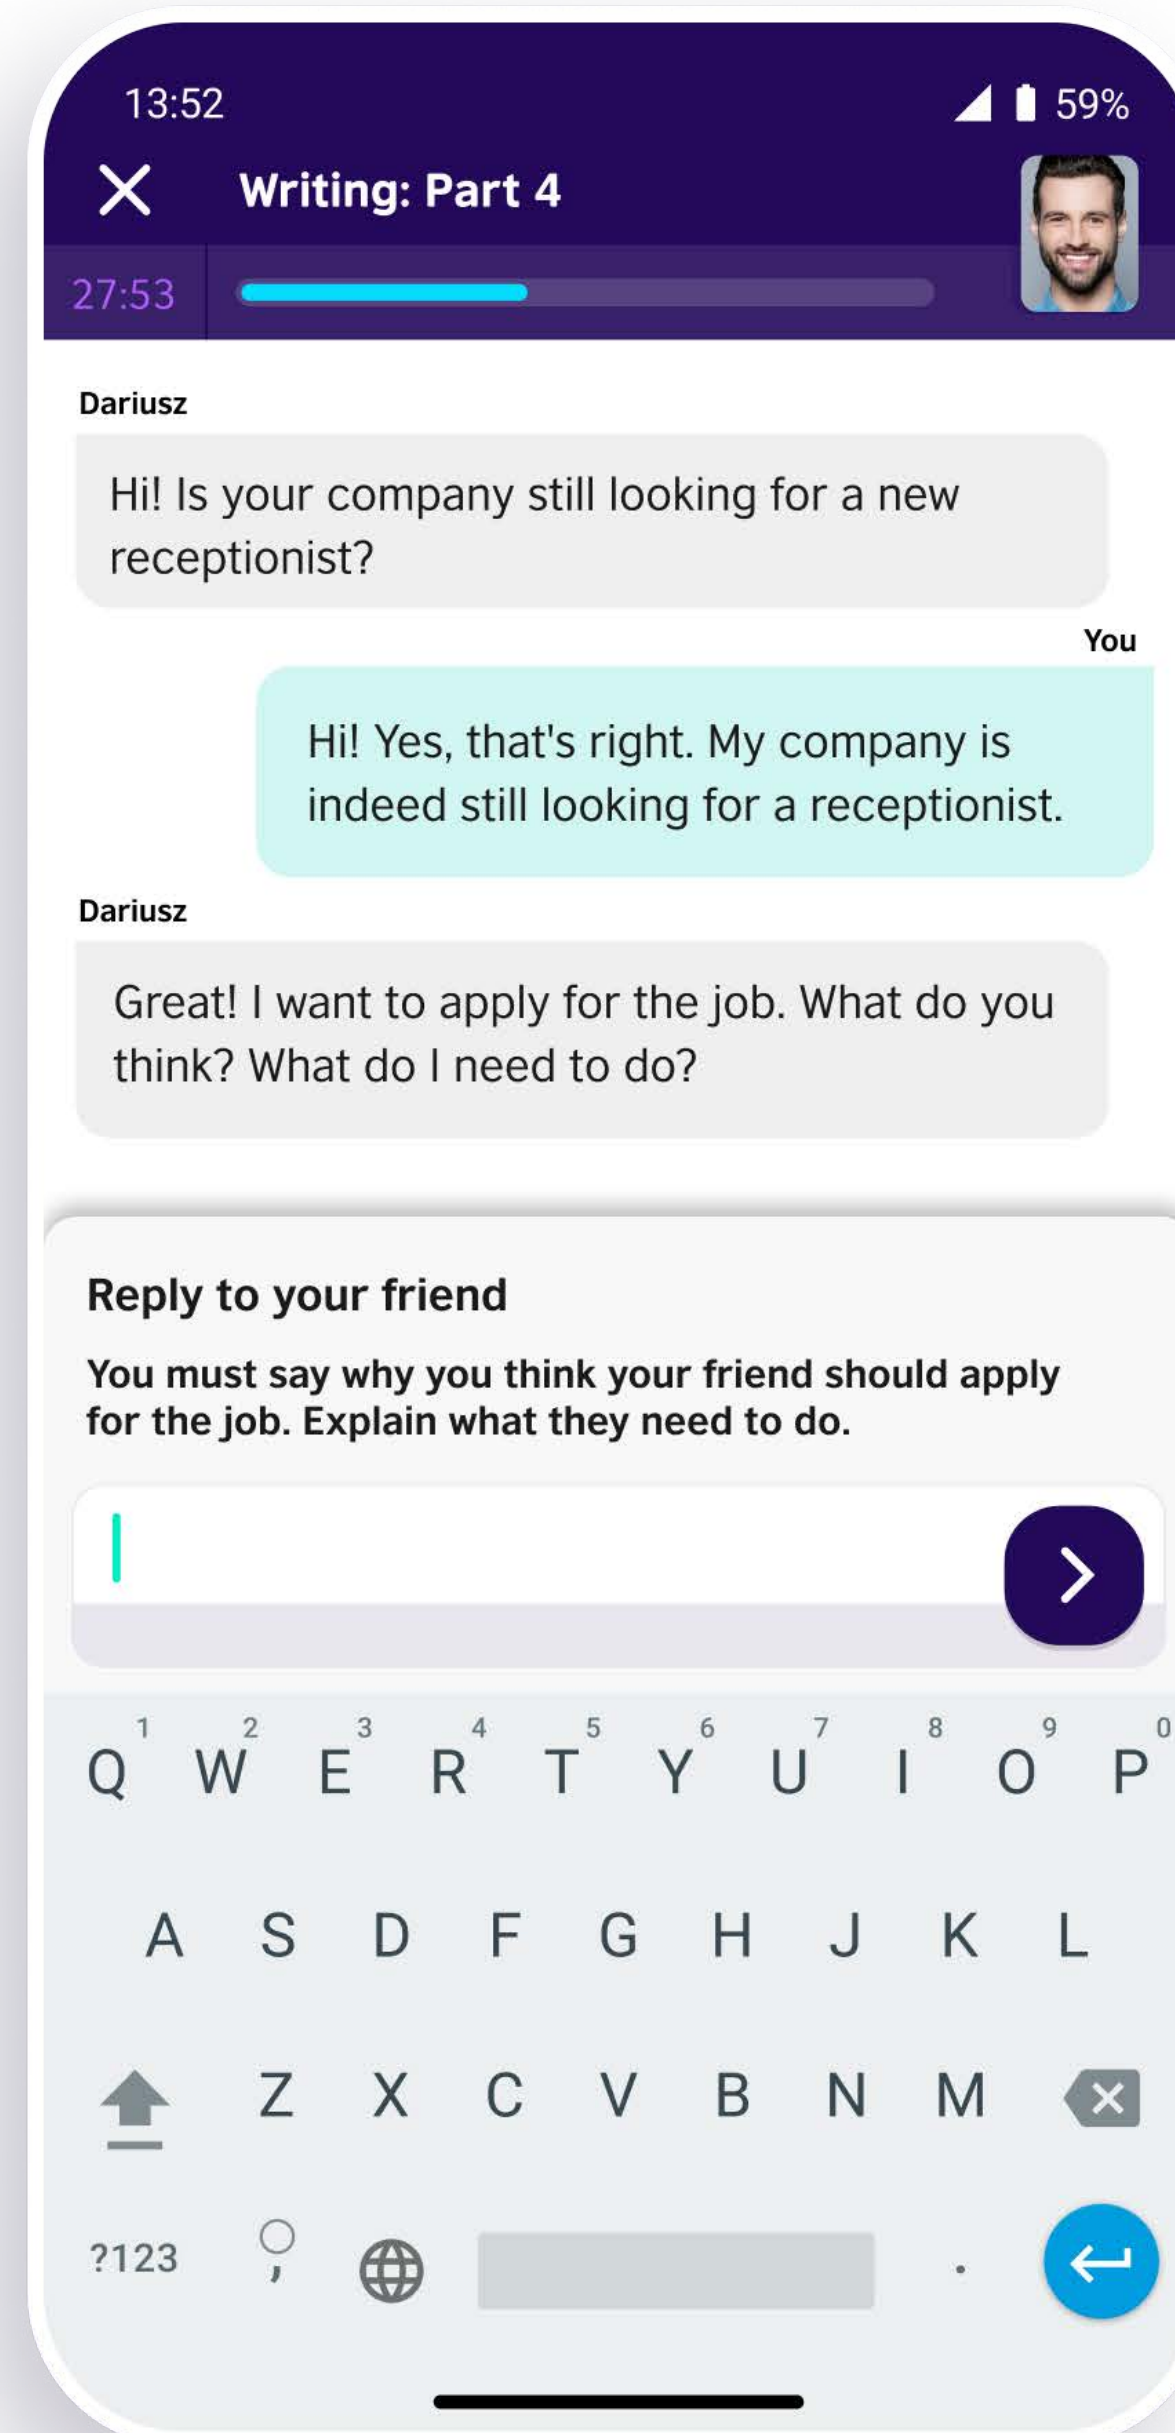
13:52
59%

Writing: Part 4

27:53

Dariusz

Hi! Is your company still looking for a new receptionist?

You

Hi! Yes, that's right. My company is indeed still looking for a receptionist.

Dariusz

Great! I want to apply for the job. What do you think? What do I need to do?

Reply to your friend

You must say why you think your friend should apply for the job. Explain what they need to do.

1 2 3 4 5 6 7 8 9 0
Q W E R T Y U I O P
A S D F G H J K L
Z X C V B N M
?123 , .